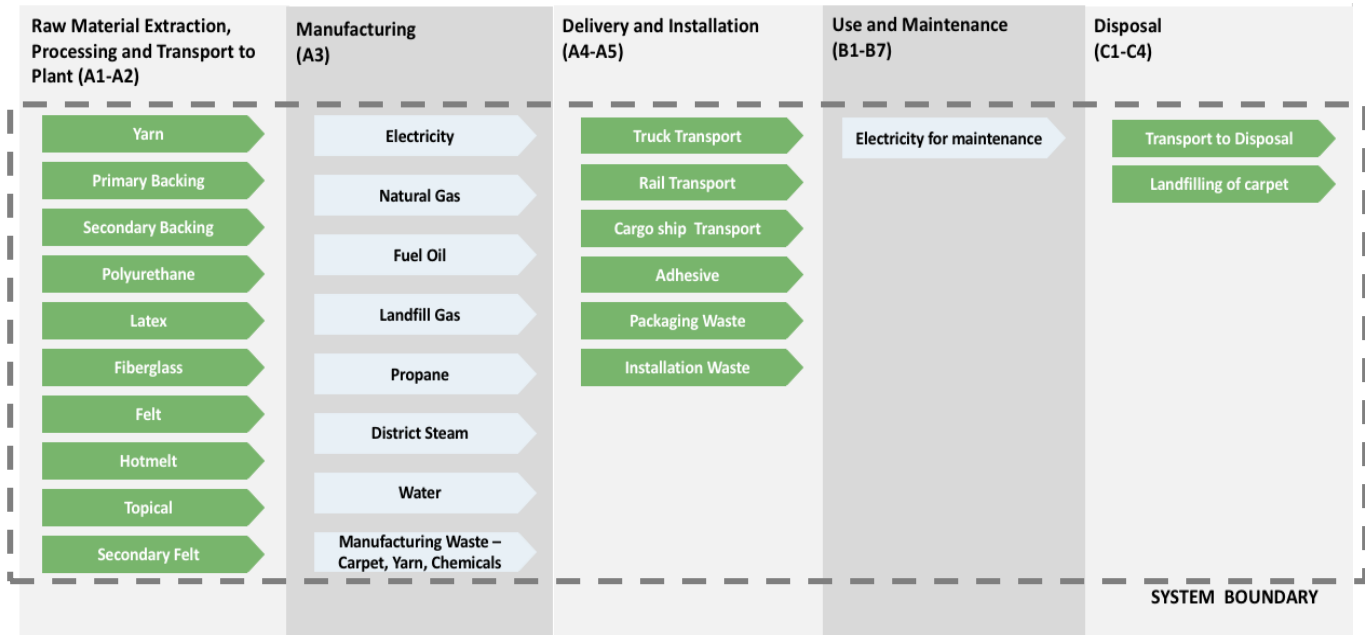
Raw Material Extraction, Processing and Transport to Plant (A1-A2)

Yarn
Primary Backing
Secondary Backing
Polyurethane
Latex
Fiberglass
Felt
Hotmelt
Topical
Secondary Felt

Manufacturing (A3)

Electricity
Natural Gas
Fuel Oil
Landfill Gas
Propane
District Steam
Water
Manufacturing Waste – Carpet, Yarn, Chemicals

Delivery and Installation (A4-A5)

Truck Transport
Rail Transport
Cargo ship Transport
Adhesive
Packaging Waste
Installation Waste

Use and Maintenance (B1-B7)

Electricity for maintenance

Disposal (C1-C4)

Transport to Disposal
Landfilling of carpet

SYSTEM BOUNDARY